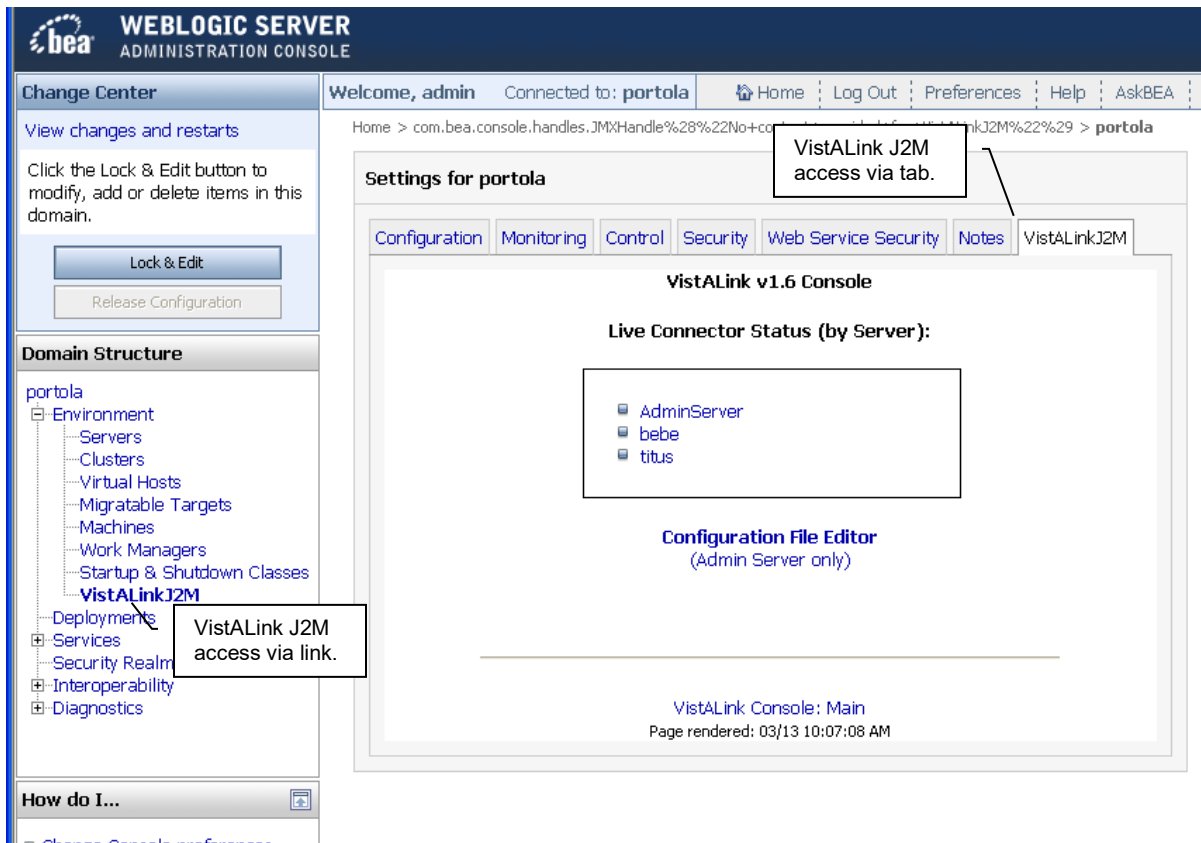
bea WEBLOGIC SERVER
ADMINISTRATION CONSOLE

Change Center

View changes and restarts

Click the Lock & Edit button to modify, add or delete items in this domain.

Lock & Edit

Release Configuration

Domain Structure

portola
Environment
Servers
Clusters
Virtual Hosts
Migratable Targets
Machines
Work Managers
Startup & Shutdown Classes
VistALinkJ2M
Deployments
Services
Security Realm
Interoperability
Diagnostics

VistALink J2M access via link.

How do I...

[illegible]

Welcome, admin Connected to: portola Home Log Out Preferences Help AskBEA

Home > com.bea.console.handles.JMXHandle%28%22No+co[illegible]nkJ2M%22%29 > portola

VistALink J2M access via tab.

Settings for portola

Configuration Monitoring Control Security Web Service Security Notes VistALinkJ2M

VistALink v1.6 Console

Live Connector Status (by Server):

AdminServer
bebe
titus

Configuration File Editor
(Admin Server only)

VistALink Console: Main
Page rendered: 03/13 10:07:08 AM